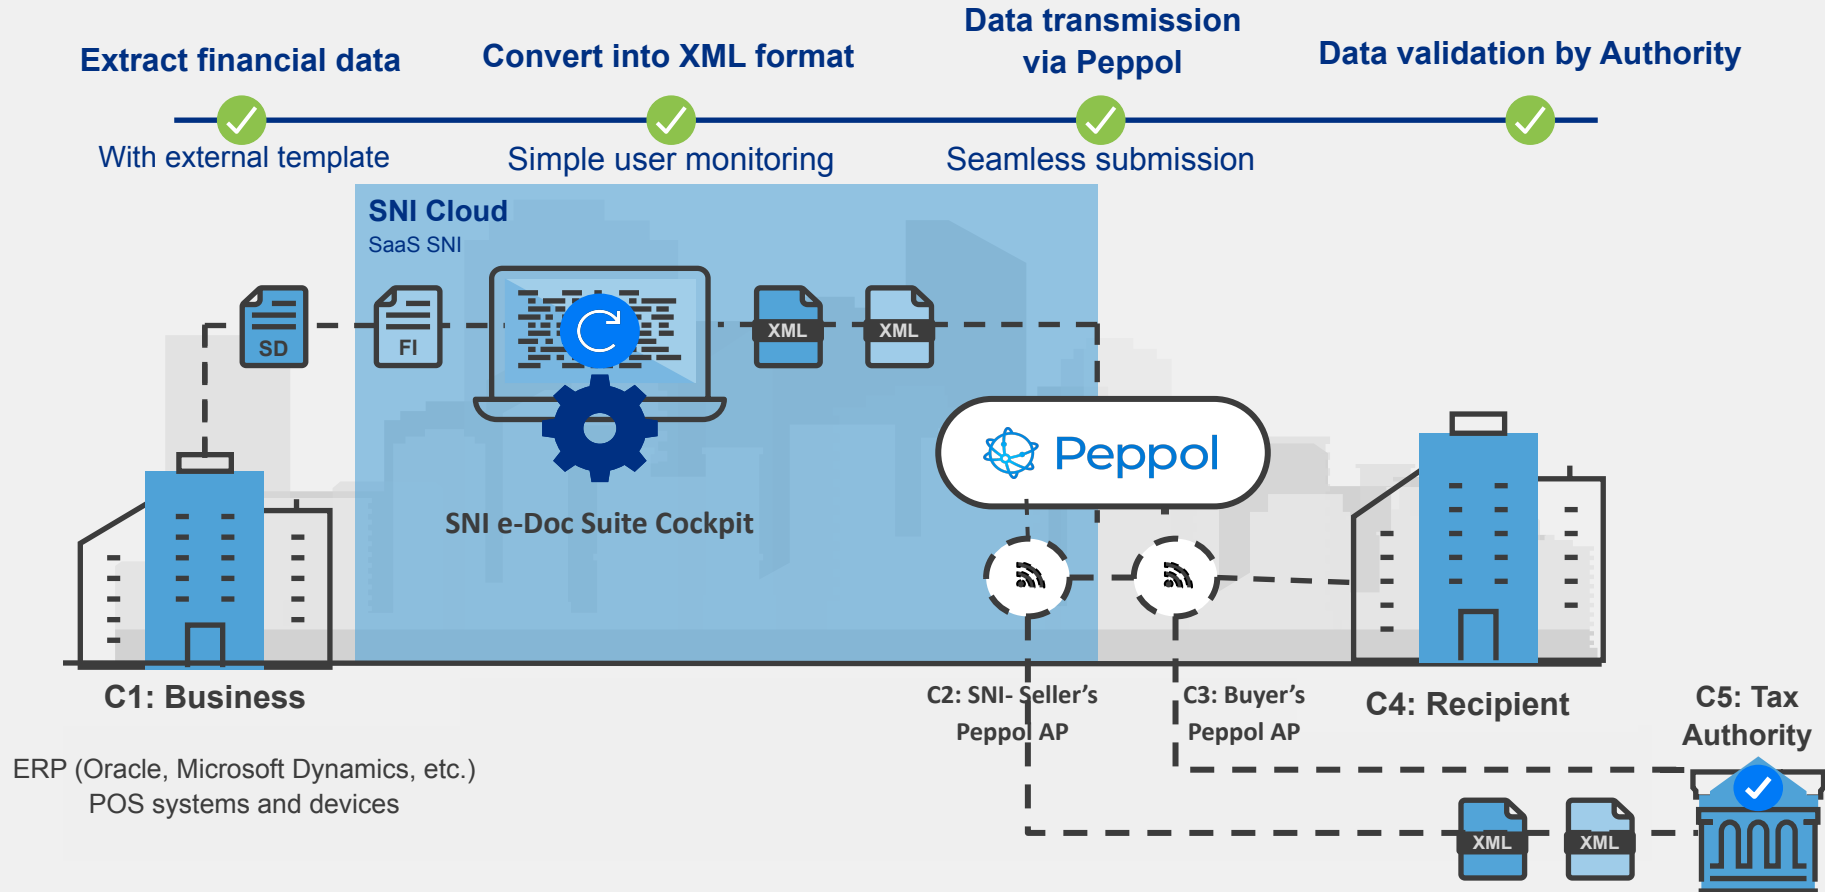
Extract financial data

Convert into XML format

Data transmission via Peppol

Data validation by Authority

With external template

Simple user monitoring

Seamless submission

SNI Cloud
SaaS SNI

SD

FI

XML

XML

Peppol

SNI e-Doc Suite Cockpit

C1: Business

ERP (Oracle, Microsoft Dynamics, etc.)
POS systems and devices

C2: SNI- Seller's Peppol AP

C3: Buyer's Peppol AP

C4: Recipient

C5: Tax Authority

XML

XML